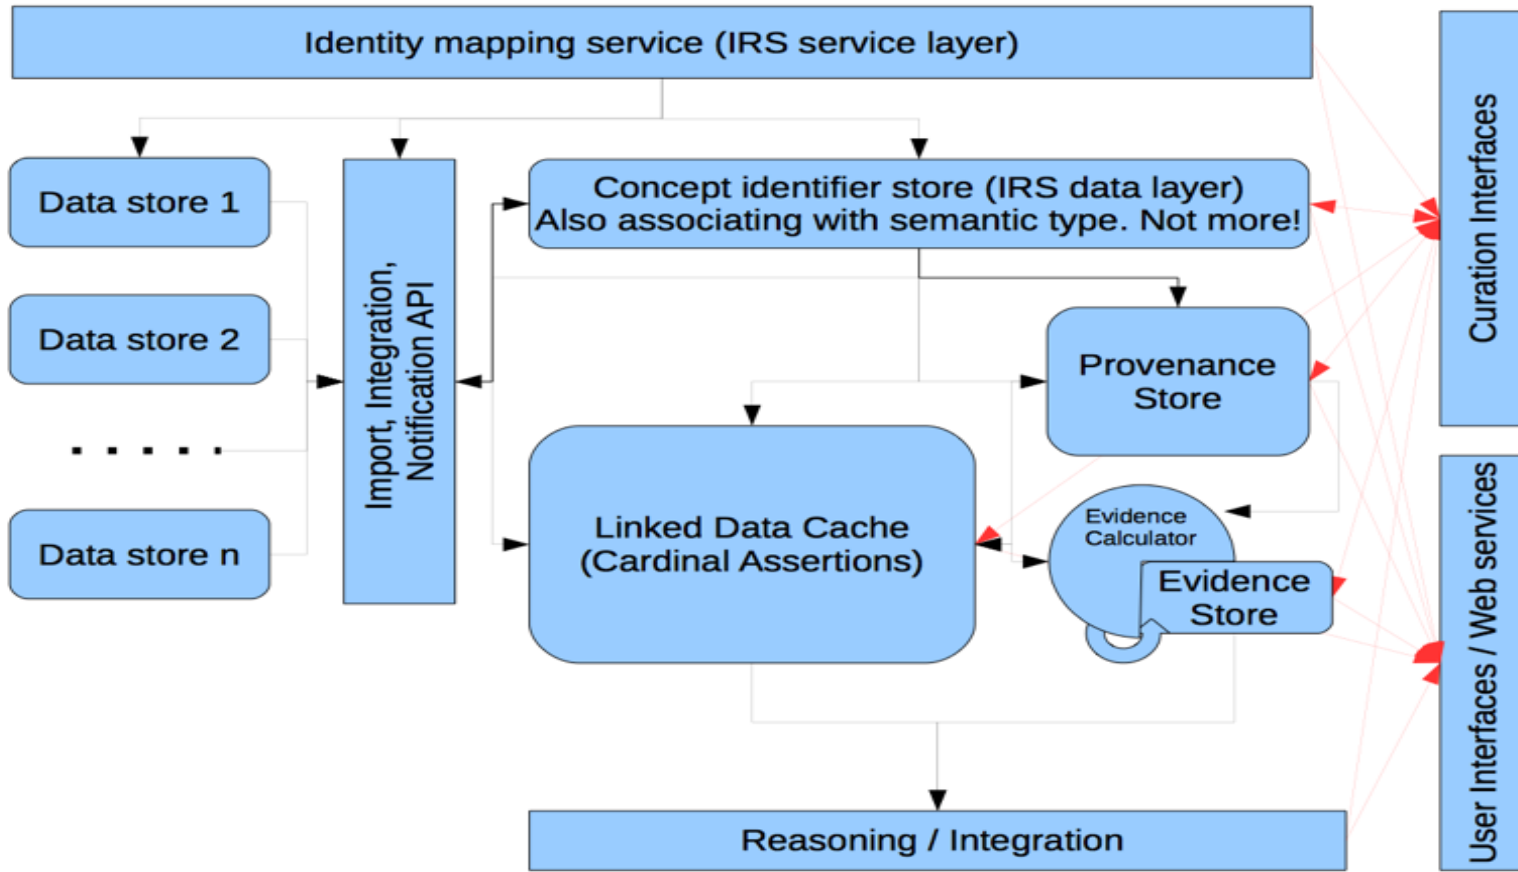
Identity mapping service (IRS service layer)

Data store 1

Data store 2

. . . . .

Data store n

Import, Integration, Notification API

Concept identifier store (IRS data layer)
Also associating with semantic type. Not more!

Provenance Store

Linked Data Cache (Cardinal Assertions)

Evidence Calculator

Evidence Store

Reasoning / Integration

Curation Interfaces

User Interfaces / Web services